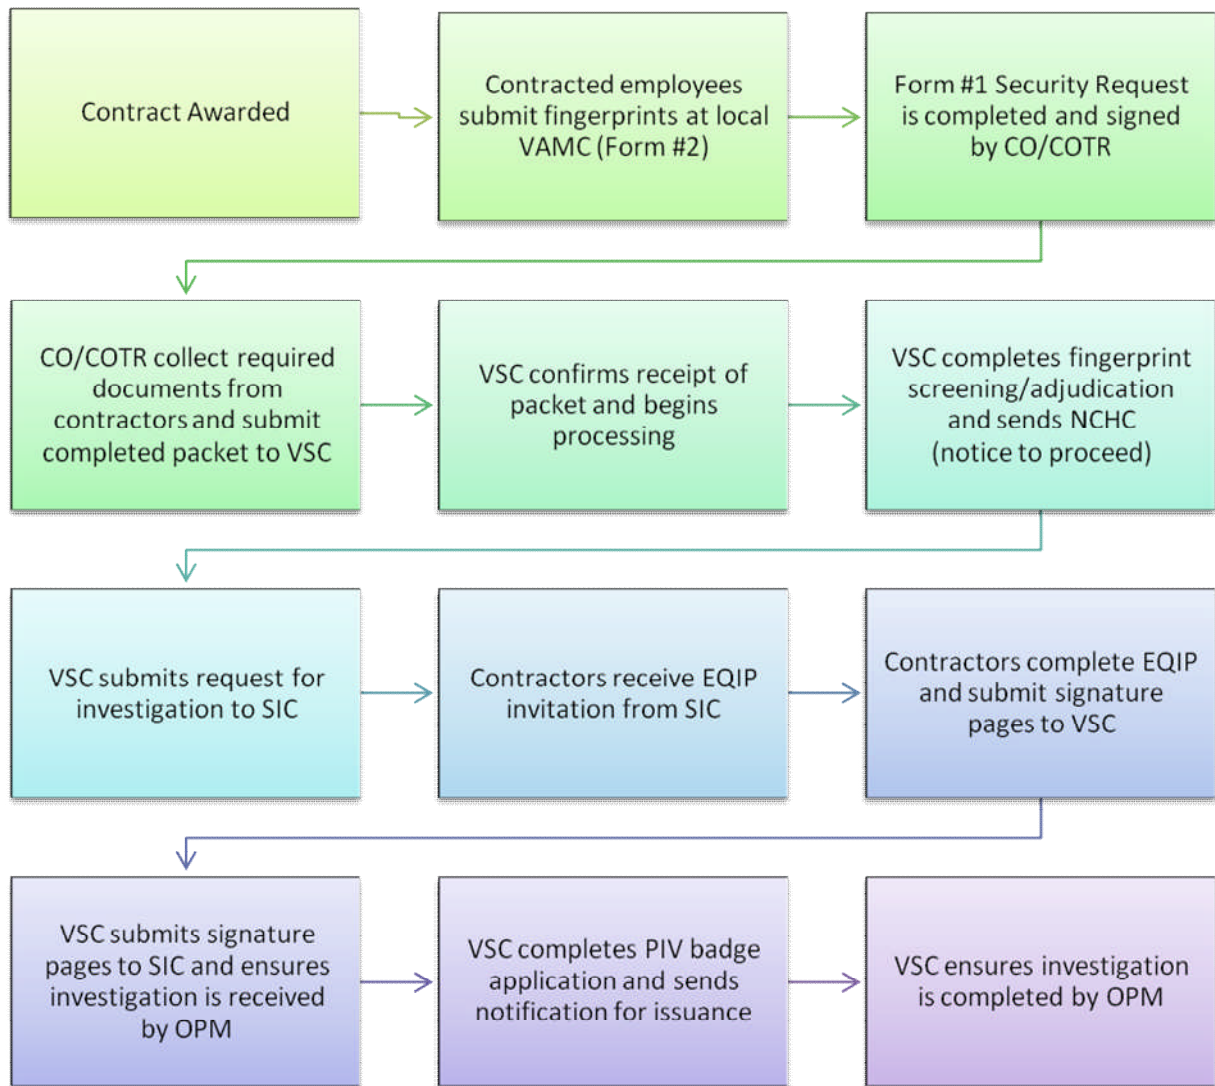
Contract Awarded

Contracted employees submit fingerprints at local VAMC (Form #2)

Form #1 Security Request is completed and signed by CO/COTR

CO/COTR collect required documents from contractors and submit completed packet to VSC

VSC confirms receipt of packet and begins processing

VSC completes fingerprint screening/adjudication and sends NCHC (notice to proceed)

VSC submits request for investigation to SIC

Contractors receive EQIP invitation from SIC

Contractors complete EQIP and submit signature pages to VSC

VSC submits signature pages to SIC and ensures investigation is received by OPM

VSC completes PIV badge application and sends notification for issuance

VSC ensures investigation is completed by OPM